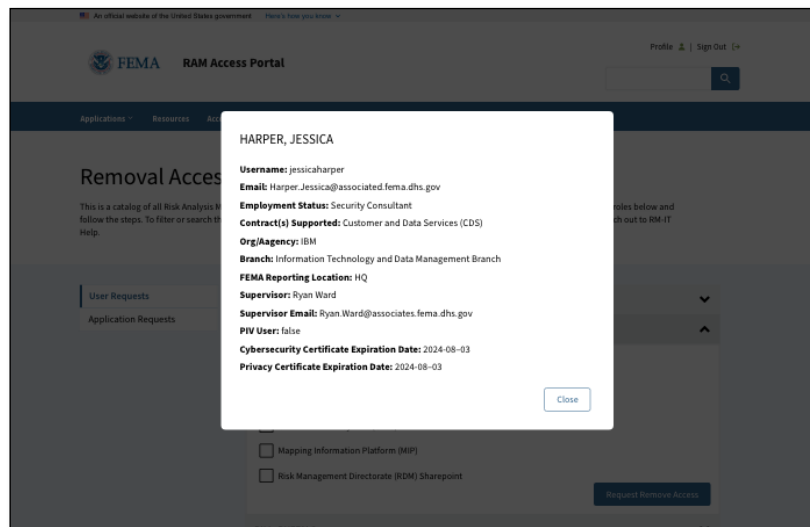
An official website of the United States government Here's how you know

FEMA RAM Access Portal

Profile | Sign Out

Applications Resources Acc

Removal Acces

This is a catalog of all Risk Analysis M follow the steps. To filter or search th Help.

roles below and ch out to RM-IT

User Requests

Application Requests

HARPER, JESSICA

**Username:** jessicaharper
**Email:** Harper.Jessica@associated.fema.dhs.gov
**Employment Status:** Security Consultant
**Contract(s) Supported:** Customer and Data Services (CDS)
**Org/Aagency:** IBM
**Branch:** Information Technology and Data Management Branch
**FEMA Reporting Location:** HQ
**Supervisor:** Ryan Ward
**Supervisor Email:** Ryan.Ward@associates.fema.dhs.gov
**PIV User:** false
**Cybersecurity Certificate Expiration Date:** 2024-08-03
**Privacy Certificate Expiration Date:** 2024-08-03

Close

Mapping Information Platform (MIP)

Risk Management Directorate (RDM) Sharepoint

Request Remove Access